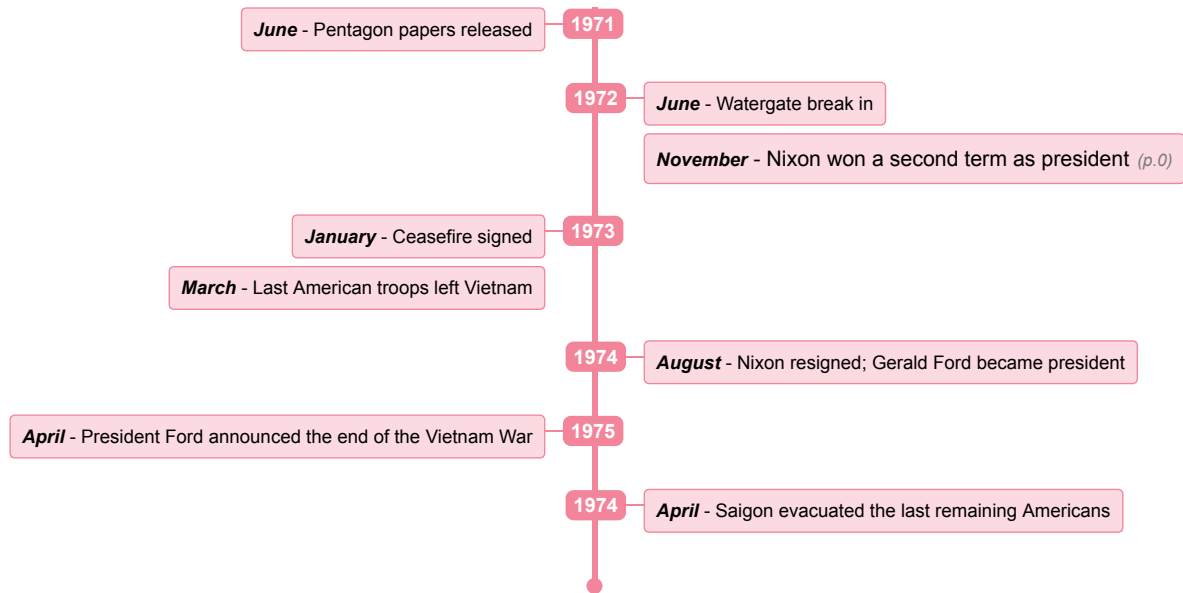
1971
June - Pentagon papers released

1972
June - Watergate break in

November - Nixon won a second term as president (p.0)

1973
January - Ceasefire signed

March - Last American troops left Vietnam

1974
August - Nixon resigned; Gerald Ford became president

1975
April - President Ford announced the end of the Vietnam War

1974
April - Saigon evacuated the last remaining Americans